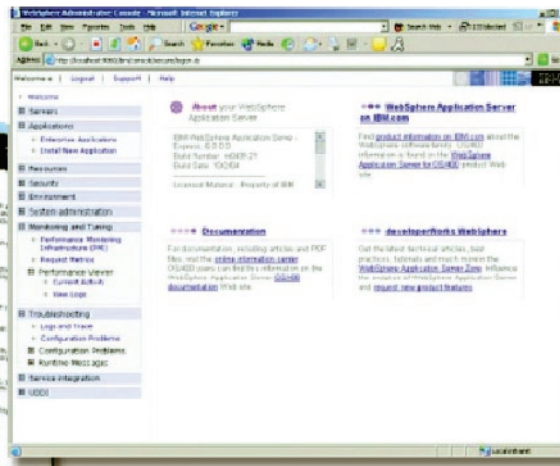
WebSphere Administrative Console - Microsoft Internet Explorer

File Edit View Favorites Tools Help

Google

Search Web

Back

Search Favorites Media

Address http://localhost:9060/ibm/console/secure/logon.do

Welcome | Logout | Support | Help

Welcome

Servers

Applications

Enterprise Applications

Install New Application

Resources

Security

Environment

System administration

Monitoring and Tuning

Performance Monitoring Infrastructure (PMI)

Request Metrics

Performance Viewer

Current Activity

View Logs

Troubleshooting

Logs and Trace

Configuration Problems

Configuration Problems

Runtime Messages

Service integration

UDDI

About your WebSphere Application Server

IBM WebSphere Application Server - Express, 6.0.0.0
Build Number: h0439.21
Build Date: 10/2/04

Licensed Material - Property of IBM

WebSphere Application Server on IBM.com

Find product information on IBM.com about the WebSphere software family. OS/400 information is found in the WebSphere Application Server for OS/400 product Web site.

Documentation

For documentation, including articles and PDF files, visit the online information center. OS/400 users can find this information on the WebSphere Application Server OS/400 documentation Web site.

developerWorks WebSphere

Get the latest technical articles, best practices, tutorials and much more in the WebSphere Application Server Zone. Influence the direction of future releases of WebSphere and request new product features.

Local intranet